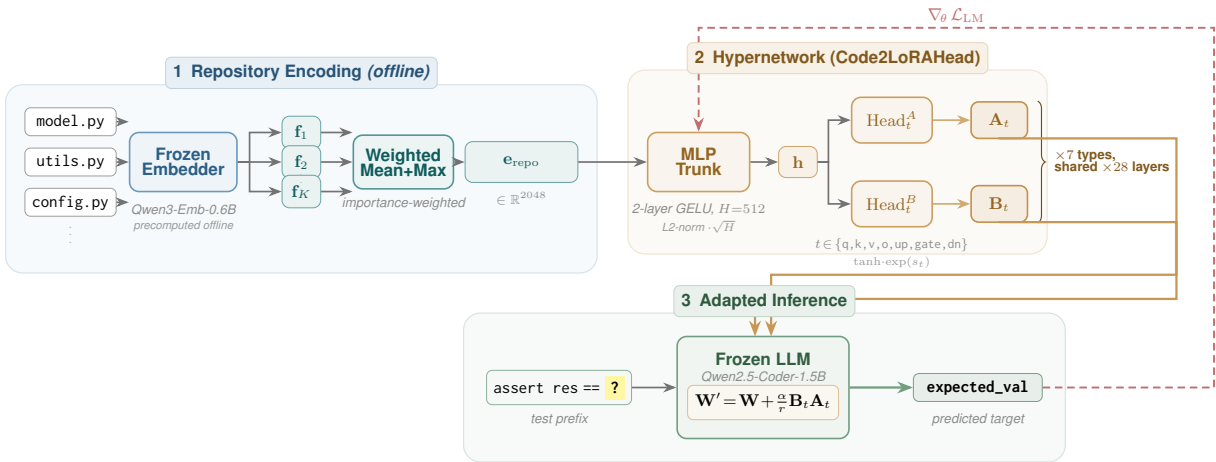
$\nabla_\theta \mathcal{L}_{\text{LM}}$

1 Repository Encoding *(offline)*

model.py

utils.py

config.py

⋮

Frozen Embedder

Qwen3-Emb-0.6B
precomputed offline

$\mathbf{f}_1$

$\mathbf{f}_2$

$\mathbf{f}_K$

Weighted Mean+Max

importance-weighted

$\mathbf{e}_{\text{repo}}$

$\in \mathbb{R}^{2048}$

2 Hypernetwork (Code2LoRAHead)

MLP Trunk

2-layer GELU, $H=512$
L2-norm $\cdot\sqrt{H}$

$\mathbf{h}$

$\text{Head}_t^A$

$\text{Head}_t^B$

$\mathbf{A}_t$

$\mathbf{B}_t$

$\times 7$ types, shared $\times 28$ layers

$t \in \{\text{q,k,v,o,up,gate,dn}\}$
$\tanh\cdot\exp(s_t)$

3 Adapted Inference

assert res == ?

test prefix

Frozen LLM

Qwen2.5-Coder-1.5B

$\mathbf{W}' = \mathbf{W} + \frac{\alpha}{r}\mathbf{B}_t\mathbf{A}_t$

expected_val

predicted target